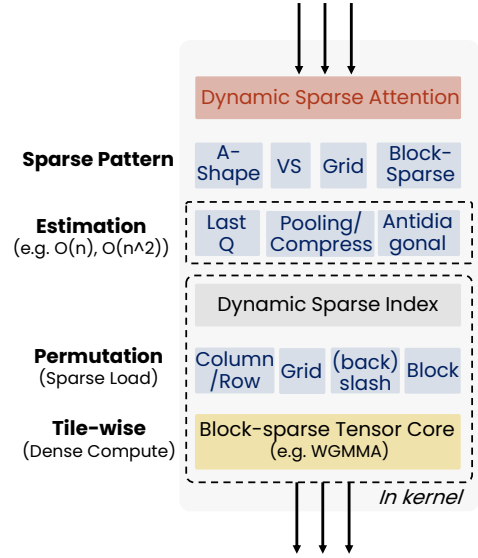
Dynamic Sparse Attention

Sparse Pattern

A-Shape

VS

Grid

Block-Sparse

Estimation
(e.g. O(n), O(n^2))

Last Q

Pooling/ Compress

Antidiagonal

Dynamic Sparse Index

Permutation
(Sparse Load)

Column /Row

Grid

(back) slash

Block

Tile-wise
(Dense Compute)

Block-sparse Tensor Core
(e.g. WGMMA)

In kernel